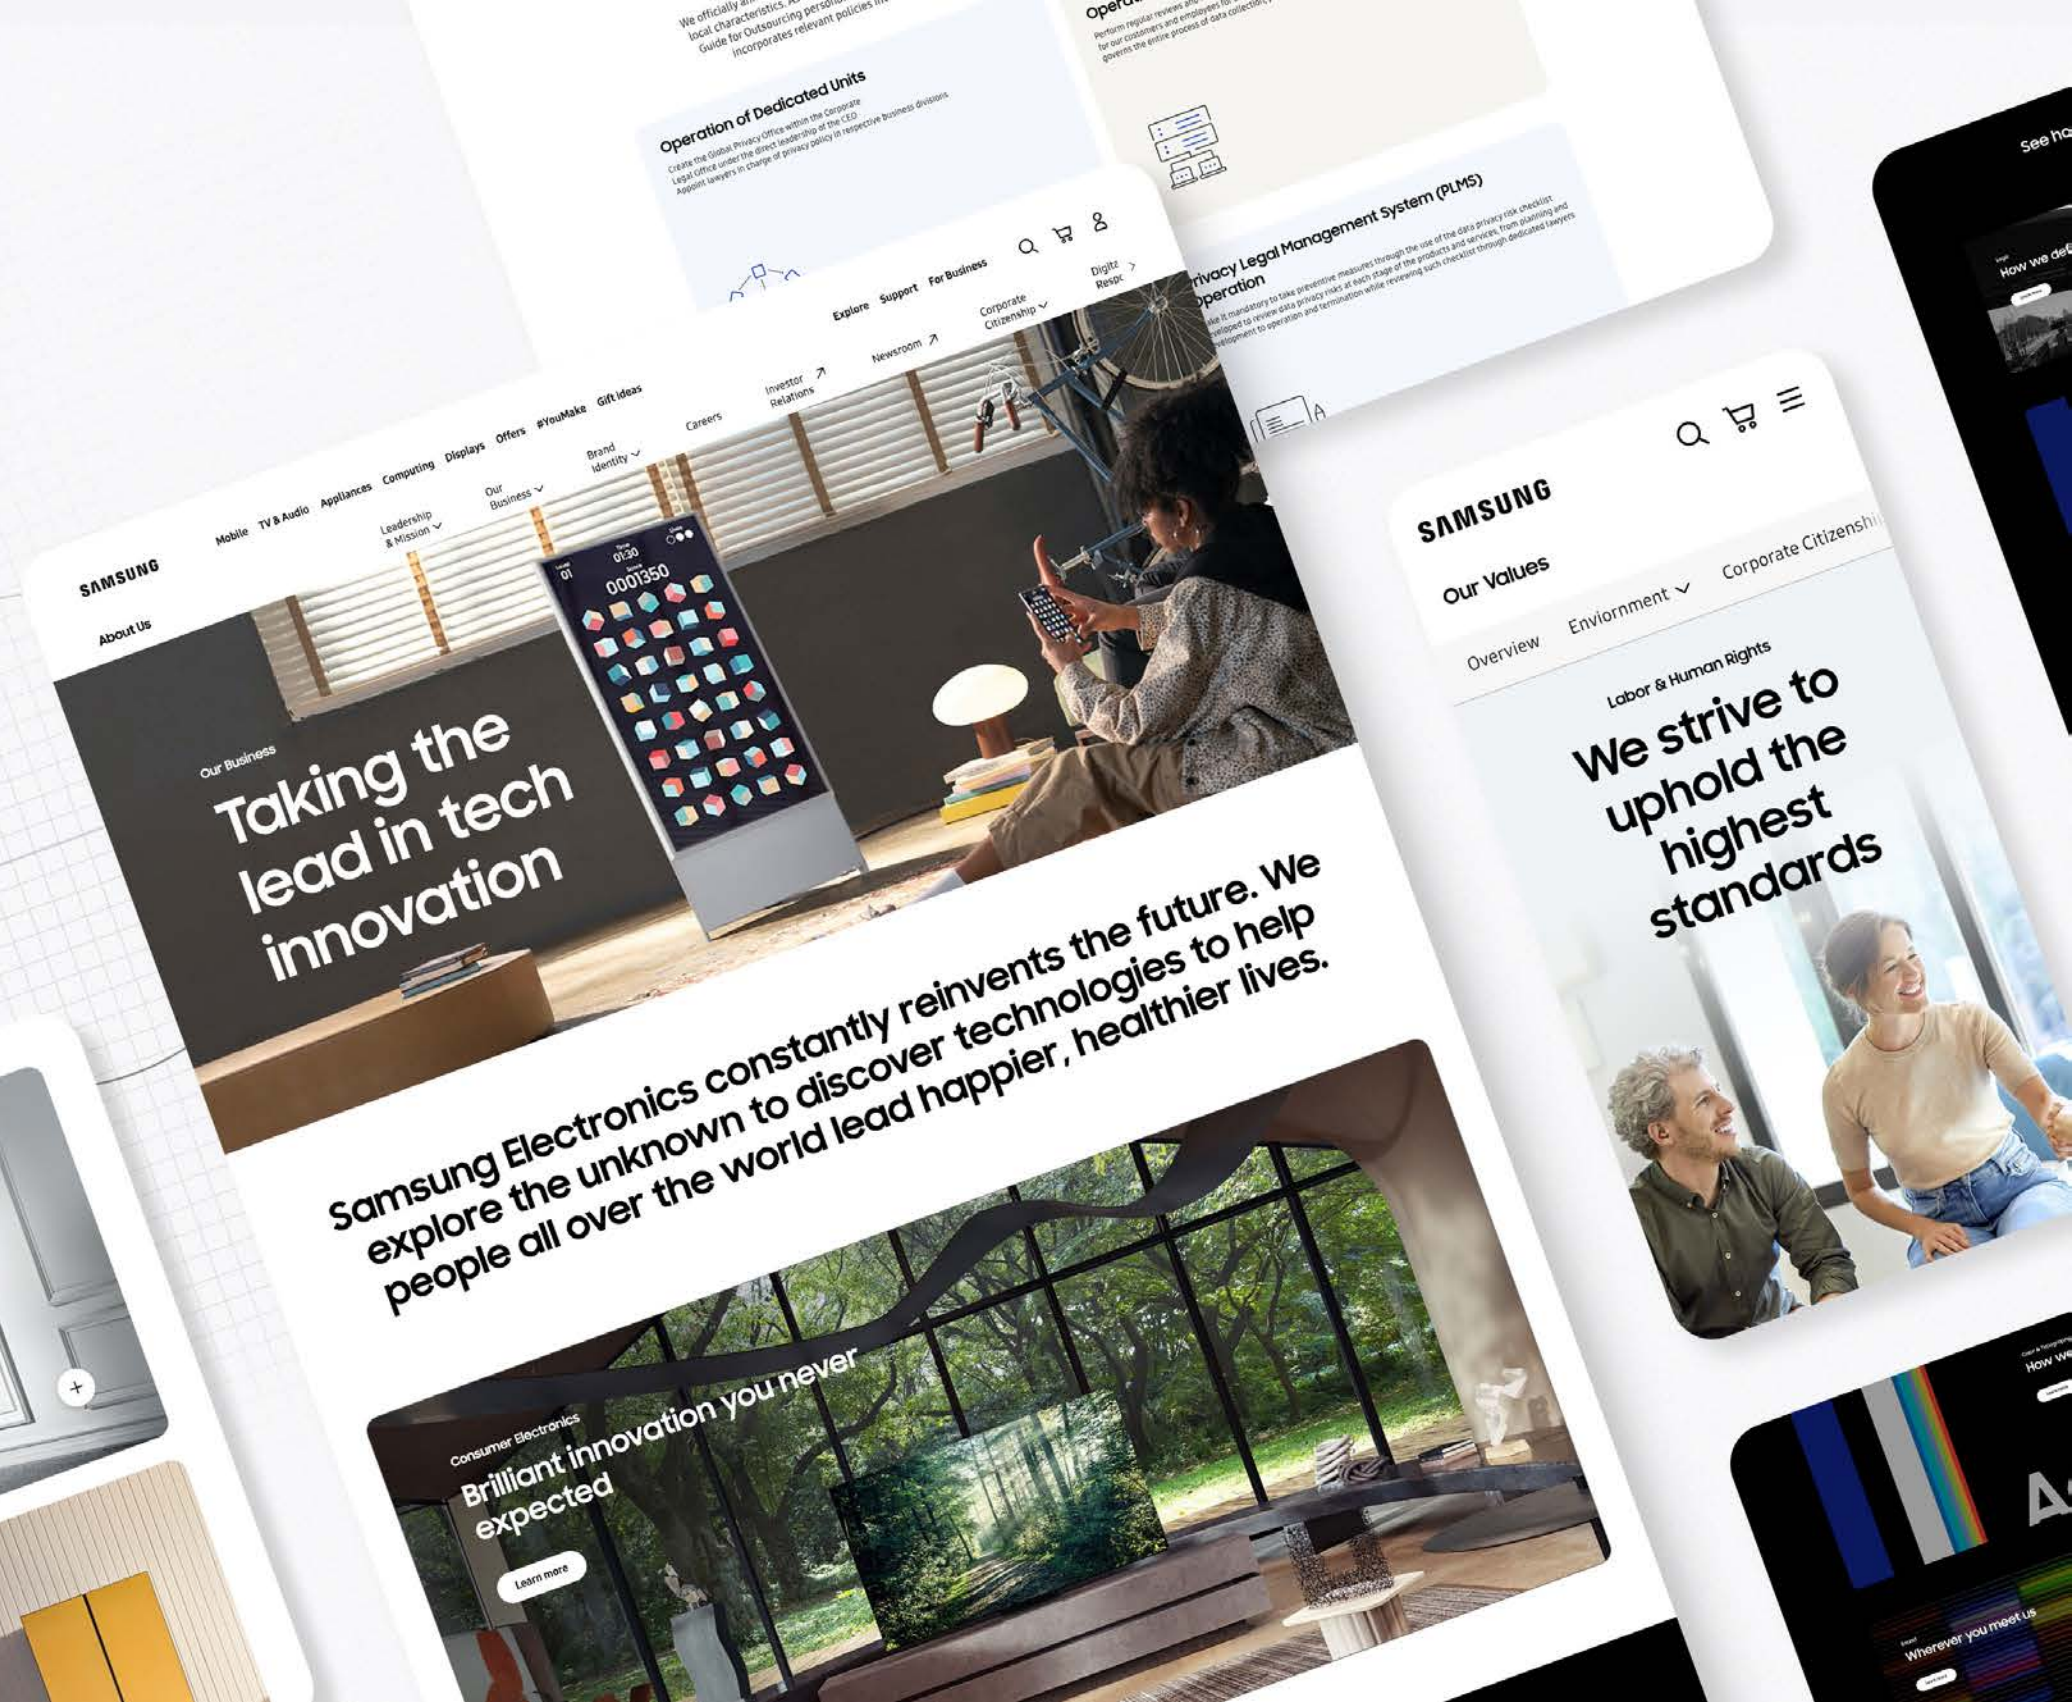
We officially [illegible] local characteristics. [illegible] Guide for Outsourcing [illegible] incorporates relevant policies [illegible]

Operation of Dedicated Units

Create the Global Privacy Office within the Corporate Legal Office under the direct leadership of the CEO Appoint lawyers in charge of privacy policy in respective business divisions

Opera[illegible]

Perform regular reviews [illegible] for our customers and employees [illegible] governs the entire process of data collection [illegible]

Privacy Legal Management System (PLMS) Operation

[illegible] mandatory to take preventive measures through the use of the data privacy risk checklist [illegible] developed to review data privacy risks at each stage of the products and services, from planning and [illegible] development to operation and termination while reviewing such checklist through dedicated lawyers

See ho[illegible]

How we de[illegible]

SAMSUNG

Mobile TV & Audio Appliances Computing Displays Offers #YouMake Gift Ideas

Explore Support For Business

About Us

Leadership & Mission

Our Business

Brand Identity

Careers

Investor Relations

Newsroom

Corporate Citizenship

Digit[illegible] Resp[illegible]

Level 01 Time 01:30 Score 0001350

Our Business

Taking the lead in tech innovation

Samsung Electronics constantly reinvents the future. We explore the unknown to discover technologies to help people all over the world lead happier, healthier lives.

Consumer Electronics

Brilliant innovation you never expected

Learn more

SAMSUNG

Our Values

Overview Enviornment Corporate Citizenshi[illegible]

Labor & Human Rights

We strive to uphold the highest standards

How we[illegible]

Wherever you meet us

A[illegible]